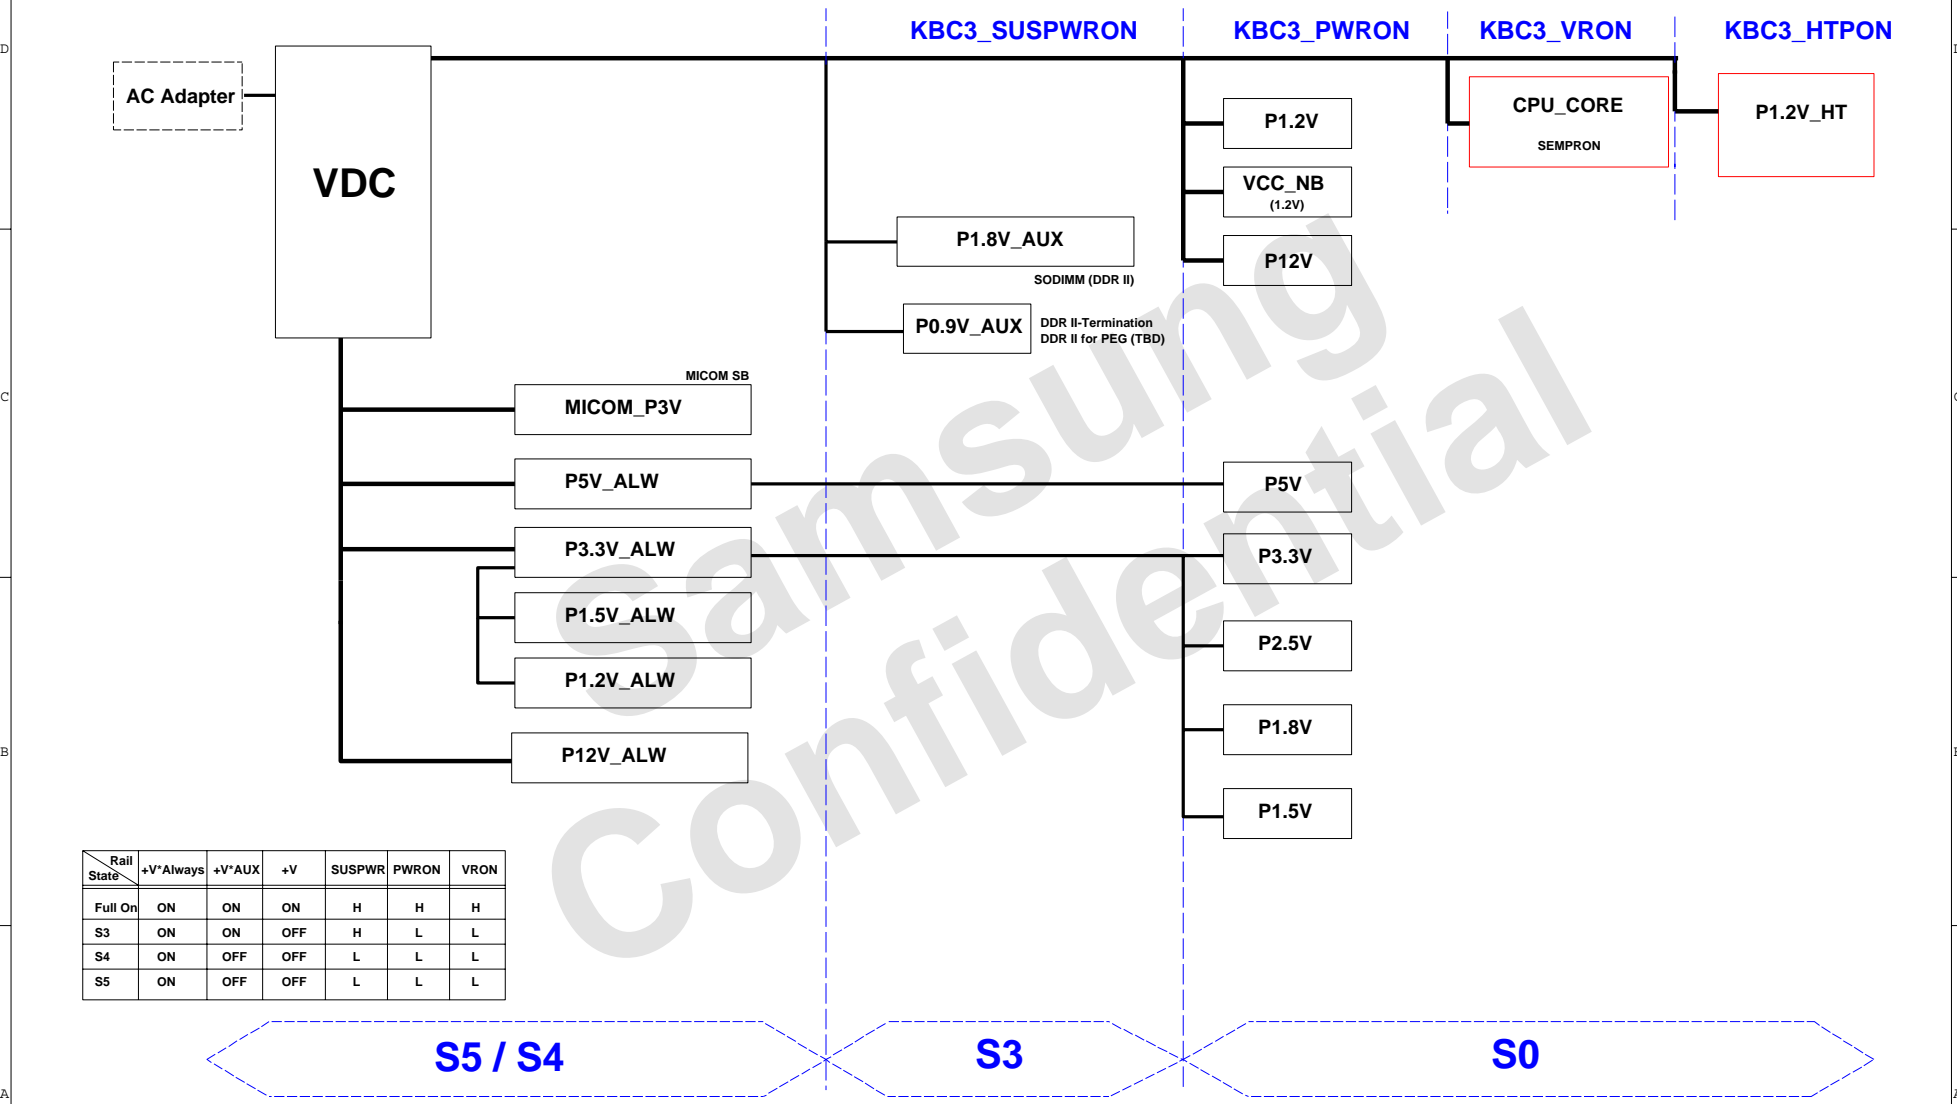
KBC3_SUSPWRON KBC3_PWRON KBC3_VRON KBC3_HTPON

AC Adapter

VDC

P1.2V

VCC_NB (1.2V)

P12V

CPU_CORE SEMPRON

P1.2V_HT

P1.8V_AUX
SODIMM (DDR II)

P0.9V_AUX
DDR II-Termination
DDR II for PEG (TBD)

MICOM SB
MICOM_P3V

P5V_ALW

P5V

P3.3V_ALW

P3.3V

P1.5V_ALW

P1.2V_ALW

P2.5V

P1.8V

P12V_ALW

P1.5V

Samsung Confidential

| Rail State | +V*Always | +V*AUX | +V | SUSPWR | PWRON | VRON |
|---|---|---|---|---|---|---|
| Full On | ON | ON | ON | H | H | H |
| S3 | ON | ON | OFF | H | L | L |
| S4 | ON | OFF | OFF | L | L | L |
| S5 | ON | OFF | OFF | L | L | L |

S5 / S4 S3 S0

D C B A